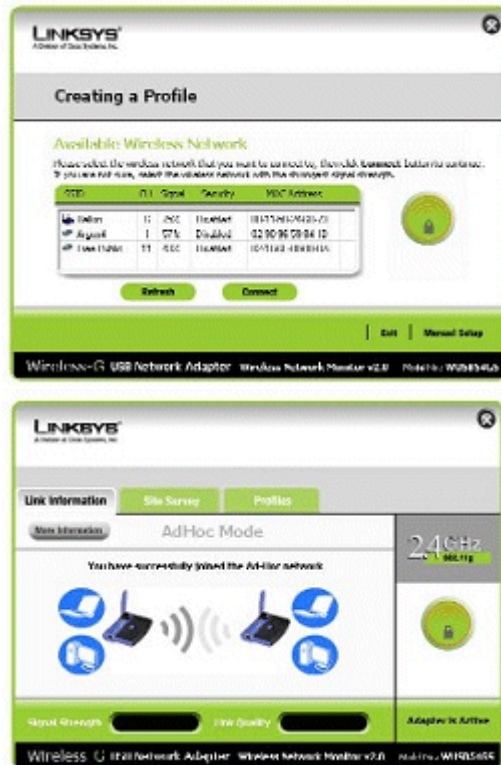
LINKSYS®
A Division of Cisco Systems, Inc.

Creating a Profile

Available Wireless Network

Please select the wireless network that you want to connect to, then click Connect button to continue. If you are not sure, select the wireless network with the strongest signal strength.

| SSID | CH | Signal | Security | MAC Address |
|---|---|---|---|---|
| Belkin | 6 | 26% | Disabled | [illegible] |
| Adhoc | 1 | 57% | Disabled | 02:90:96:58:04:1D |
| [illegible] | 11 | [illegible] | Disabled | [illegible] |

Refresh

Connect

Exit | Manual Setup

Wireless-G USB Network Adapter Wireless Network Monitor v2.0 Model No. WUSB54G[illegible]

LINKSYS®
A Division of Cisco Systems, Inc.

Link Information

Site Survey

Profiles

More Information

AdHoc Mode

2.4 GHz
802.11g

You have successfully joined the Ad-Hoc network

Signal Strength

Link Quality

Adapter is Active

Wireless-G USB Network Adapter Wireless Network Monitor v2.0 Model No. WUSB54GS